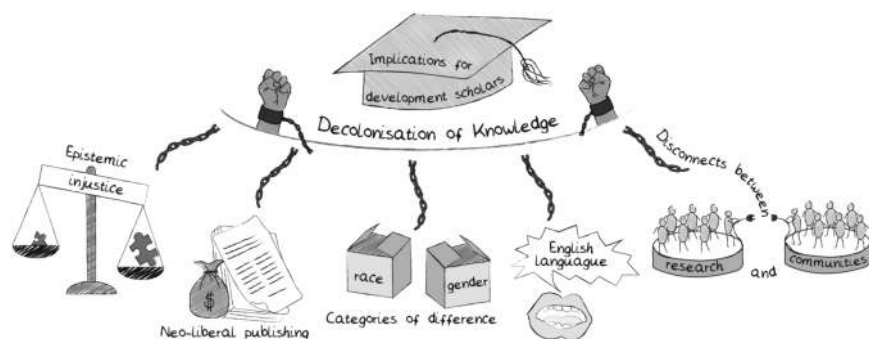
Implications for development scholars

Decolonisation of Knowledge

Epistemic injustice

$

Neo-liberal publishing

race

gender

Categories of difference

English language

Disconnects between

research

and

communities